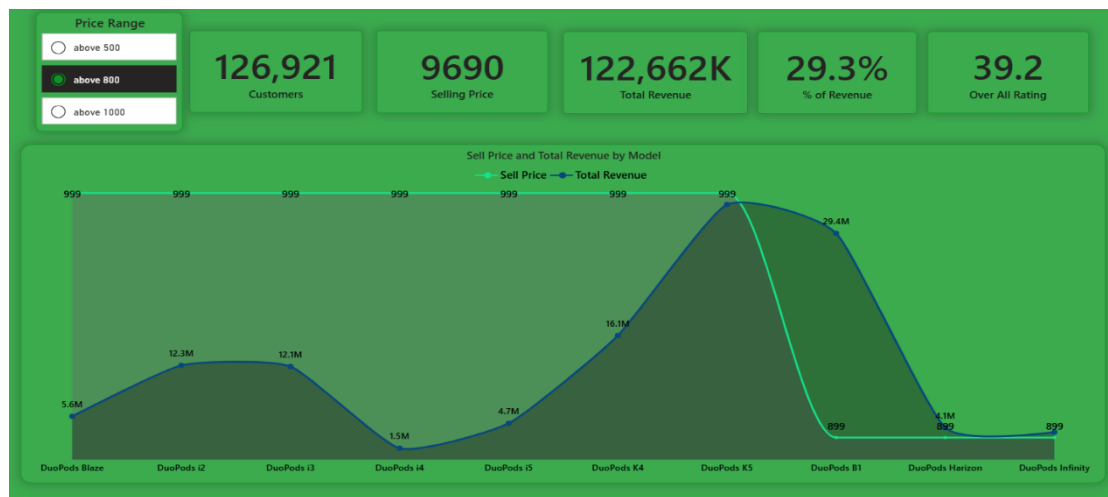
Price Range

above 500

above 800

above 1000

126,921
Customers

9690
Selling Price

122,662K
Total Revenue

29.3%
% of Revenue

39.2
Over All Rating

Sell Price and Total Revenue by Model

Sell Price
Total Revenue

999
999
999
999
999
999
999
29.4M
16.1M
12.3M
12.1M
5.6M
4.7M
1.5M
4.1M
899
899
899

DuoPods Blaze
DuoPods i2
DuoPods i3
DuoPods i4
DuoPods i5
DuoPods K4
DuoPods K5
DuoPods B1
DuoPods Harizon
DuoPods Infinity